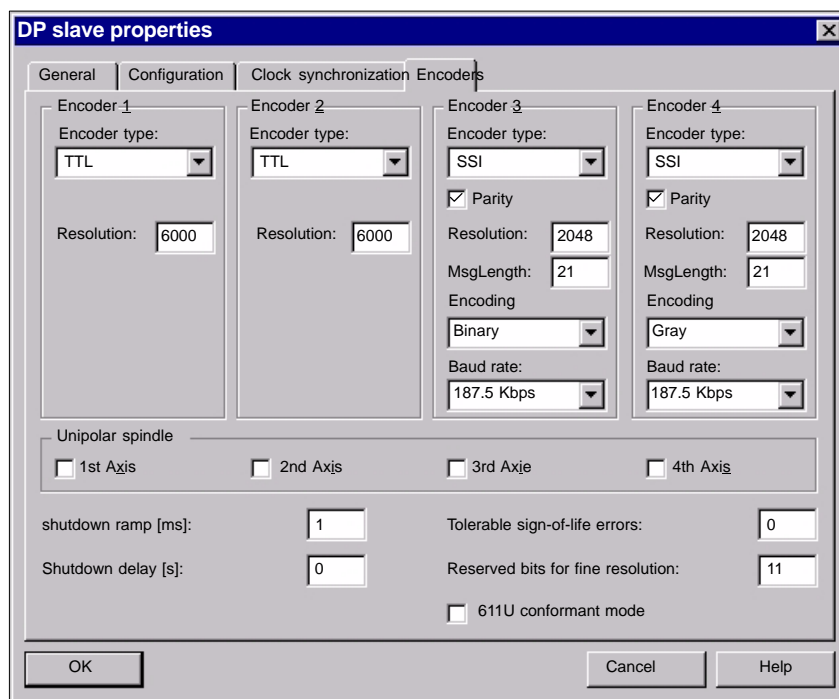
DP slave properties

General | Configuration | Clock synchronization | Encoders

Encoder 1
Encoder type:
TTL
Resolution: 6000

Encoder 2
Encoder type:
TTL
Resolution: 6000

Encoder 3
Encoder type:
SSI
Parity
Resolution: 2048
MsgLength: 21
Encoding
Binary
Baud rate:
187.5 Kbps

Encoder 4
Encoder type:
SSI
Parity
Resolution: 2048
MsgLength: 21
Encoding
Gray
Baud rate:
187.5 Kbps

Unipolar spindle
1st Axis
2nd Axis
3rd Axie
4th Axis

shutdown ramp [ms]: 1
Shutdown delay [s]: 0
Tolerable sign-of-life errors: 0
Reserved bits for fine resolution: 11
611U conformant mode

OK
Cancel
Help